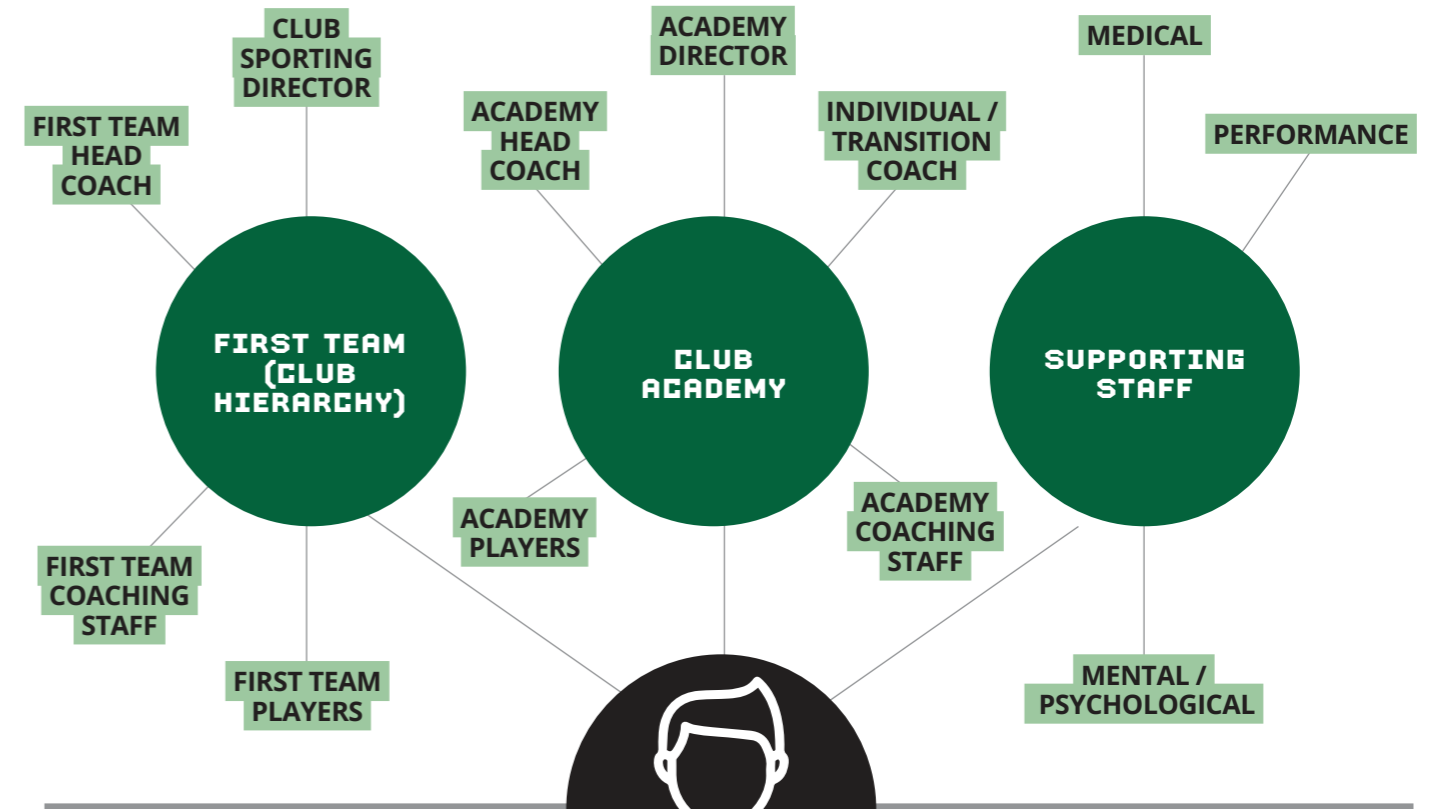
CLUB SPORTING DIRECTOR

FIRST TEAM HEAD COACH

ACADEMY DIRECTOR

ACADEMY HEAD COACH

INDIVIDUAL / TRANSITION COACH

MEDICAL

PERFORMANCE

FIRST TEAM (CLUB HIERARCHY)

CLUB ACADEMY

SUPPORTING STAFF

ACADEMY PLAYERS

ACADEMY COACHING STAFF

FIRST TEAM COACHING STAFF

FIRST TEAM PLAYERS

MENTAL / PSYCHOLOGICAL